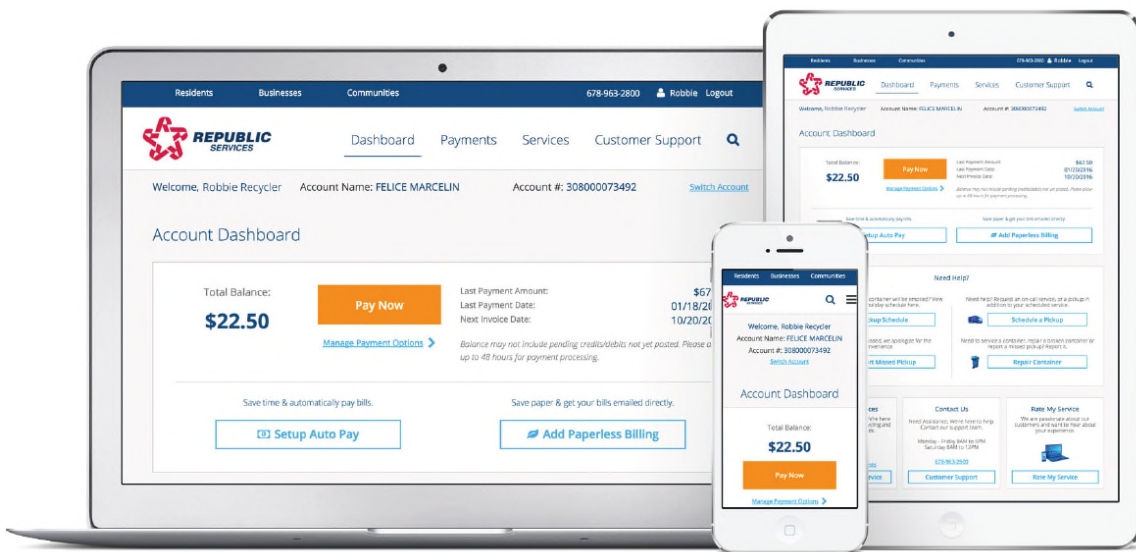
Residents Businesses Communities 678-963-2800 Robbie Logout

REPUBLIC SERVICES

Dashboard Payments Services Customer Support

Welcome, Robbie Recycler Account Name: FELICE MARCELIN Account #: 308000073492 Switch Account

Account Dashboard

Total Balance:

$22.50

Pay Now

Manage Payment Options

Last Payment Amount: $67
Last Payment Date: 01/18/20
Next Invoice Date: 10/20/20

Balance may not include pending credits/debits not yet posted. Please a up to 48 hours for payment processing.

Save time & automatically pay bills.

Setup Auto Pay

Save paper & get your bills emailed directly.

Add Paperless Billing

Residents Businesses Communities

REPUBLIC SERVICES

Welcome, Robbie Recycler
Account Name: FELICE MARCELIN
Account #: 308000073492
Switch Account

Account Dashboard

Total Balance:

$22.50

Pay Now

Manage Payment Options

Residents Businesses Communities 678-963-2800 Robbie Logout

REPUBLIC SERVICES

Dashboard Payments Services Customer Support

Welcome, Robbie Recycler Account Name: FELICE MARCELIN Account #: 308000073492 Switch Account

Account Dashboard

Total Balance:

$22.50

Pay Now

Manage Payment Options

Last Payment Amount: $67.50
Last Payment Date: 01/20/2016
Next Invoice Date: 10/20/2016

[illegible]

Save time & automatically pay bills.

Setup Auto Pay

Save paper & get your bills emailed directly.

Add Paperless Billing

Need Help?

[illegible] container will be emptied? View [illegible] schedule here.

Pickup Schedule

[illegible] we apologize for the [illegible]

Missed Pickup

Need help? Request an on-call service, or a pickup in addition to your scheduled service.

Schedule a Pickup

Need to service a container, repair a broken container or report a missed pickup? Report it.

Repair Container

Contact Us

Need Assistance, We're here to help. Contact our support team.

Monday - Friday 8AM to 6PM
Saturday 8AM to 12PM

678-963-2800

Customer Support

Rate My Service

We are passionate about our customers and want to hear about your experience.

Rate My Service